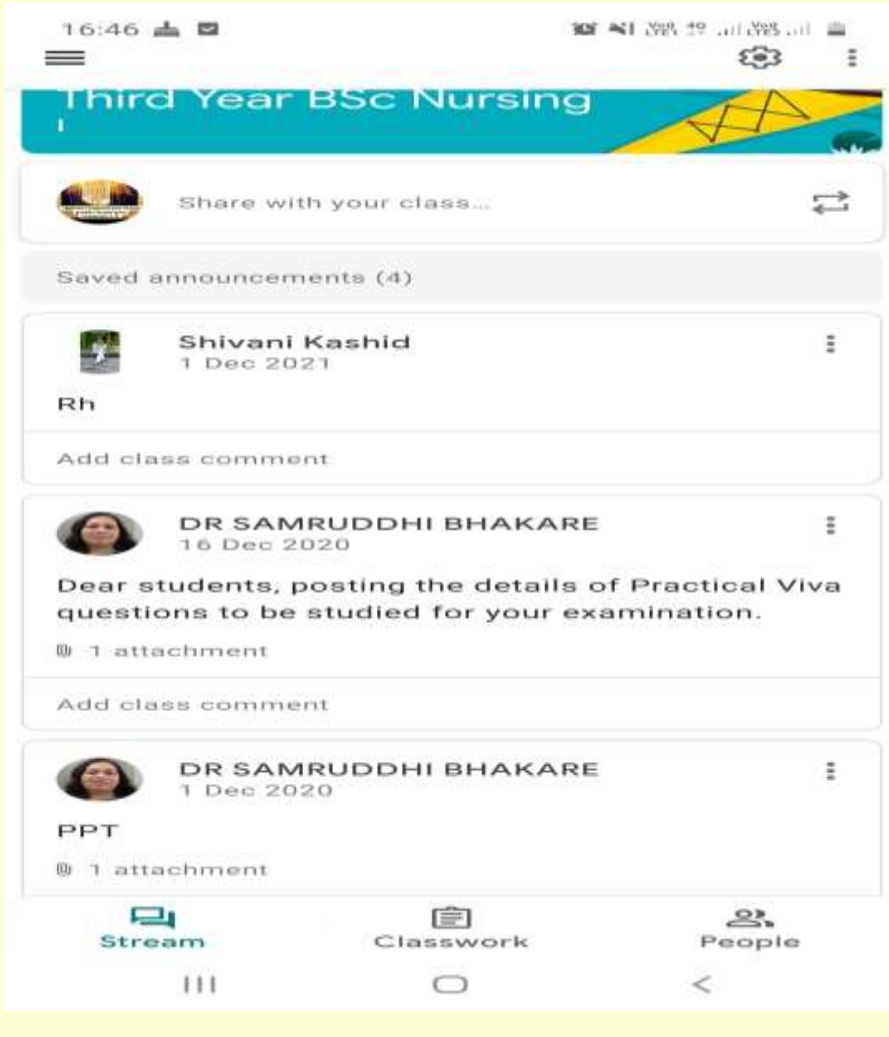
16:46

Third Year BSc Nursing
I

Share with your class...

Saved announcements (4)

Shivani Kashid
1 Dec 2021

Rh

Add class comment

DR SAMRUDDHI BHAKARE
16 Dec 2020

Dear students, posting the details of Practical Viva questions to be studied for your examination.

1 attachment

Add class comment

DR SAMRUDDHI BHAKARE
1 Dec 2020

PPT

1 attachment

Stream
Classwork
People